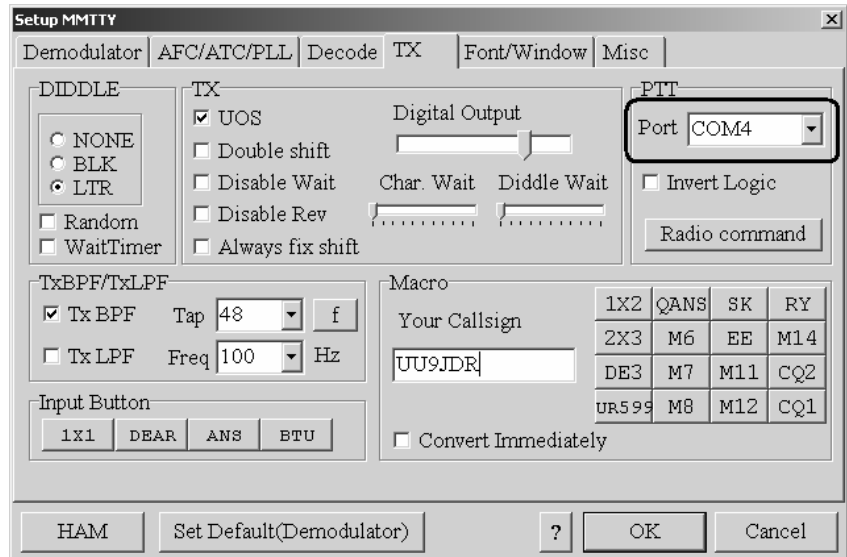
Setup MMTTY
×
Demodulator | AFC/ATC/PLL | Decode | TX | Font/Window | Misc

DIDDLE
○ NONE
○ BLK
● LTR
☐ Random
☐ WaitTimer

TX
☑ UOS
☐ Double shift
☐ Disable Wait
☐ Disable Rev
☐ Always fix shift
Digital Output
Char. Wait
Diddle Wait

PTT
Port COM4
☐ Invert Logic
Radio command

TxBPF/TxLPF
☑ Tx BPF
Tap 48
f
☐ Tx LPF
Freq 100
Hz

Macro
Your Callsign
UU9JDR

| 1X2 | QANS | SK | RY |
|---|---|---|---|
| 2X3 | M6 | EE | M14 |
| DE3 | M7 | M11 | CQ2 |
| UR599 | M8 | M12 | CQ1 |

☐ Convert Immediately

Input Button
1X1 DEAR ANS BTU

HAM
Set Default(Demodulator)
?
OK
Cancel